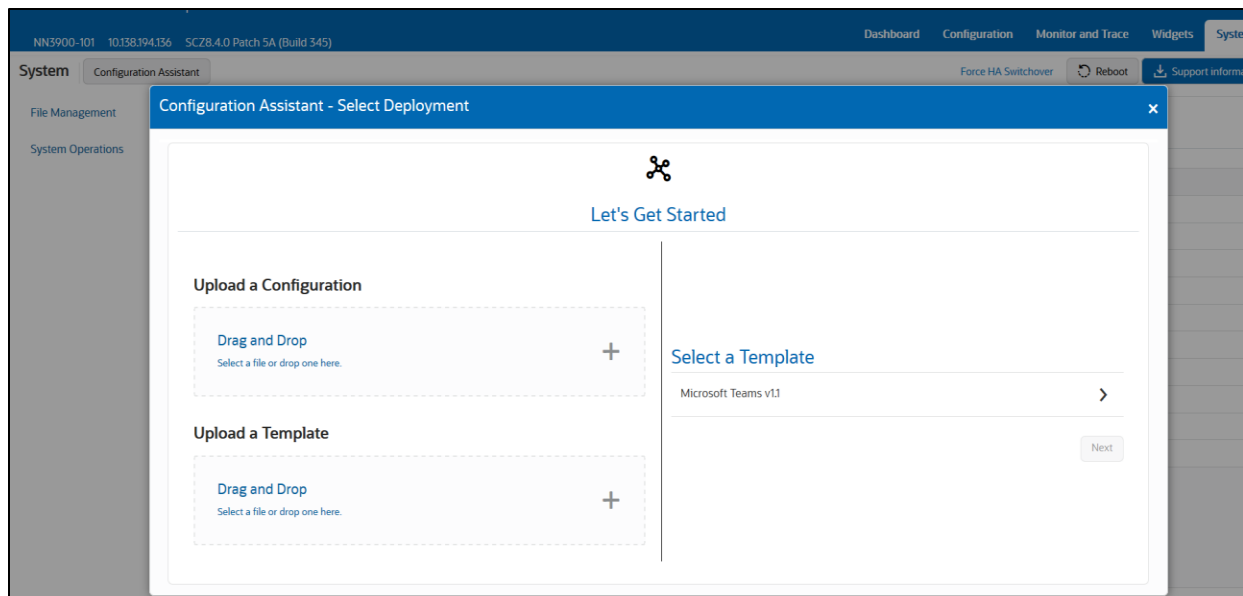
NN3900-101 10.138.194.136 SCZ8.4.0 Patch 5A (Build 345)

Dashboard Configuration Monitor and Trace Widgets Syste

System Configuration Assistant

Force HA Switchover Reboot Support informa

File Management

System Operations

Configuration Assistant - Select Deployment ×

Let's Get Started

Upload a Configuration

Drag and Drop
Select a file or drop one here.
+

Upload a Template

Drag and Drop
Select a file or drop one here.
+

Select a Template

Microsoft Teams v1.1 ›

Next